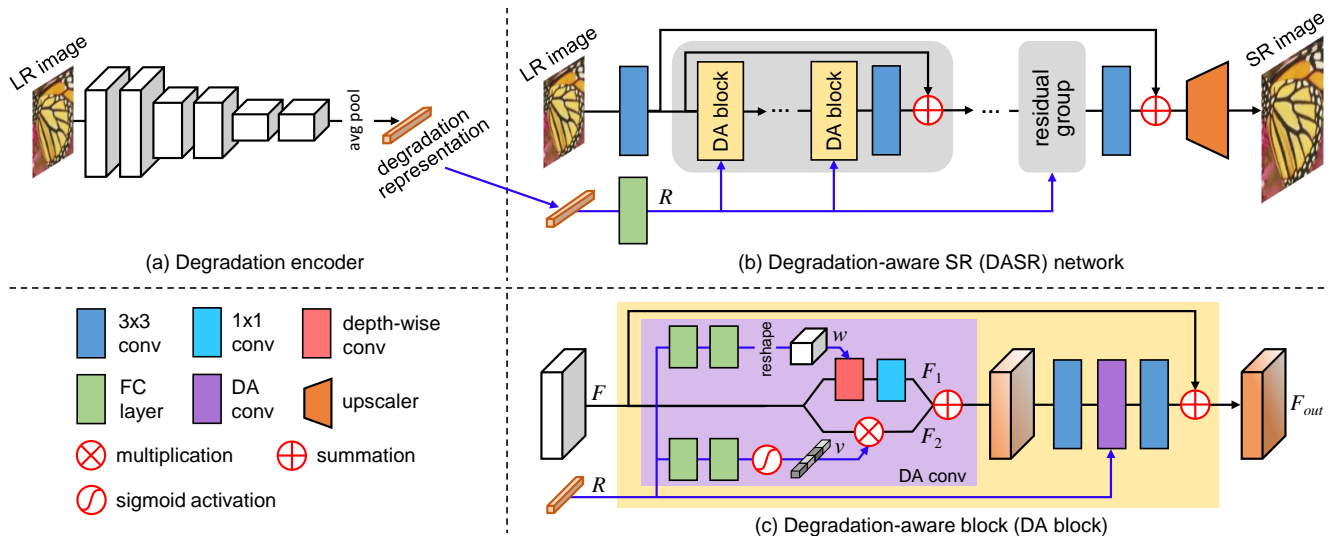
LR image

avg pool

degradation representation

(a) Degradation encoder

LR image

DA block

···

DA block

···

residual group

SR image

$R$

(b) Degradation-aware SR (DASR) network

3x3 conv

1x1 conv

depth-wise conv

FC layer

DA conv

upscaler

multiplication

summation

sigmoid activation

reshape

$w$

$F$

$F_1$

$F_2$

$v$

DA conv

$R$

$F_{out}$

(c) Degradation-aware block (DA block)